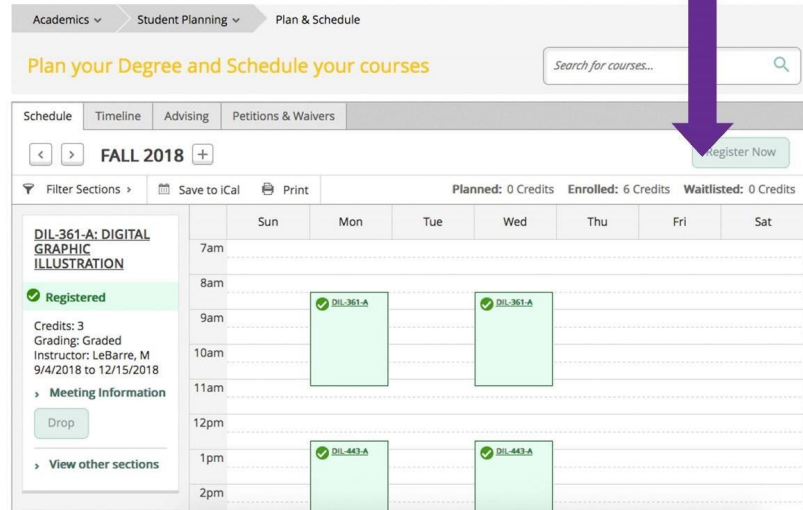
Academics ⌄ Student Planning ⌄ Plan & Schedule

Plan your Degree and Schedule your courses

Search for courses...

Schedule | Timeline | Advising | Petitions & Waivers

< > FALL 2018 +

Register Now

Filter Sections › Save to iCal Print

Planned: 0 Credits Enrolled: 6 Credits Waitlisted: 0 Credits

DIL-361-A: DIGITAL GRAPHIC ILLUSTRATION

Registered

Credits: 3
Grading: Graded
Instructor: LeBarre, M
9/4/2018 to 12/15/2018

› Meeting Information

Drop

› View other sections

| | Sun | Mon | Tue | Wed | Thu | Fri | Sat |
|---|---|---|---|---|---|---|---|
| 7am | | | | | | | |
| 8am | | DIL-361-A | | DIL-361-A | | | |
| 9am | | | | | | | |
| 10am | | | | | | | |
| 11am | | | | | | | |
| 12pm | | | | | | | |
| 1pm | | DIL-443-A | | DIL-443-A | | | |
| 2pm | | | | | | | |